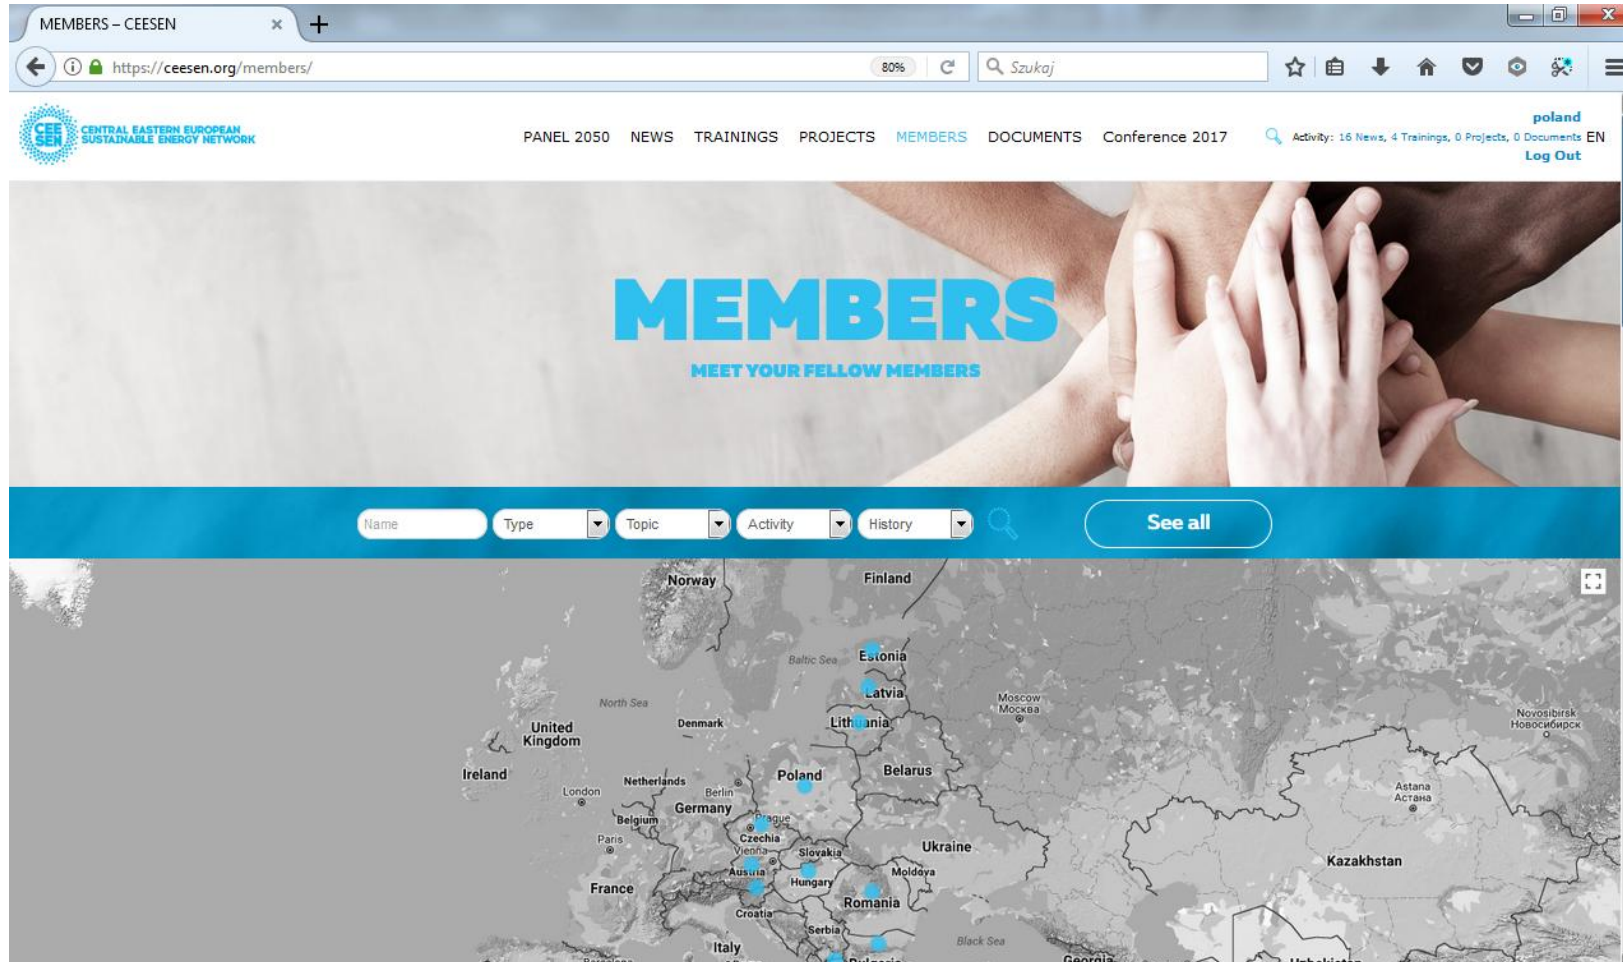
MEMBERS – CEESEN

https://ceesen.org/members/

80%

Szukaj

CEE SEN CENTRAL EASTERN EUROPEAN SUSTAINABLE ENERGY NETWORK

PANEL 2050 NEWS TRAININGS PROJECTS MEMBERS DOCUMENTS Conference 2017

poland
Activity: 16 News, 4 Trainings, 0 Projects, 0 Documents EN
Log Out

MEMBERS

MEET YOUR FELLOW MEMBERS

Name
Type
Topic
Activity
History
See all

Norway
Finland
Baltic Sea
Estonia
Latvia
North Sea
Moscow
Москва
Novosibirsk
Новосибирск
United Kingdom
Denmark
Lithuania
Ireland
Netherlands
Berlin
Poland
Belarus
London
Germany
Astana
Астана
Belgium
Prague
Paris
Czechia
Vienna
Slovakia
Ukraine
Austria
Kazakhstan
Hungary
Moldova
France
Croatia
Romania
Serbia
Black Sea
Italy
Georgia